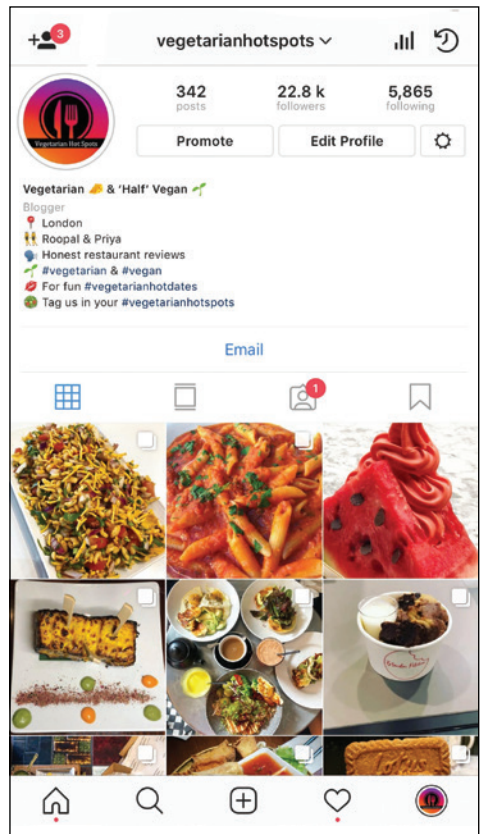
3

vegetarianhotspots

Vegetarian Hot Spots

342
posts

22.8 k
followers

5,865
following

Promote

Edit Profile

Vegetarian 🧀 & 'Half' Vegan 🌱
Blogger
📍 London
👯 Roopal & Priya
🗣 Honest restaurant reviews
🌱 #vegetarian & #vegan
💋 For fun #vegetarianhotdates
🤢 Tag us in your #vegetarianhotspots

Email

1